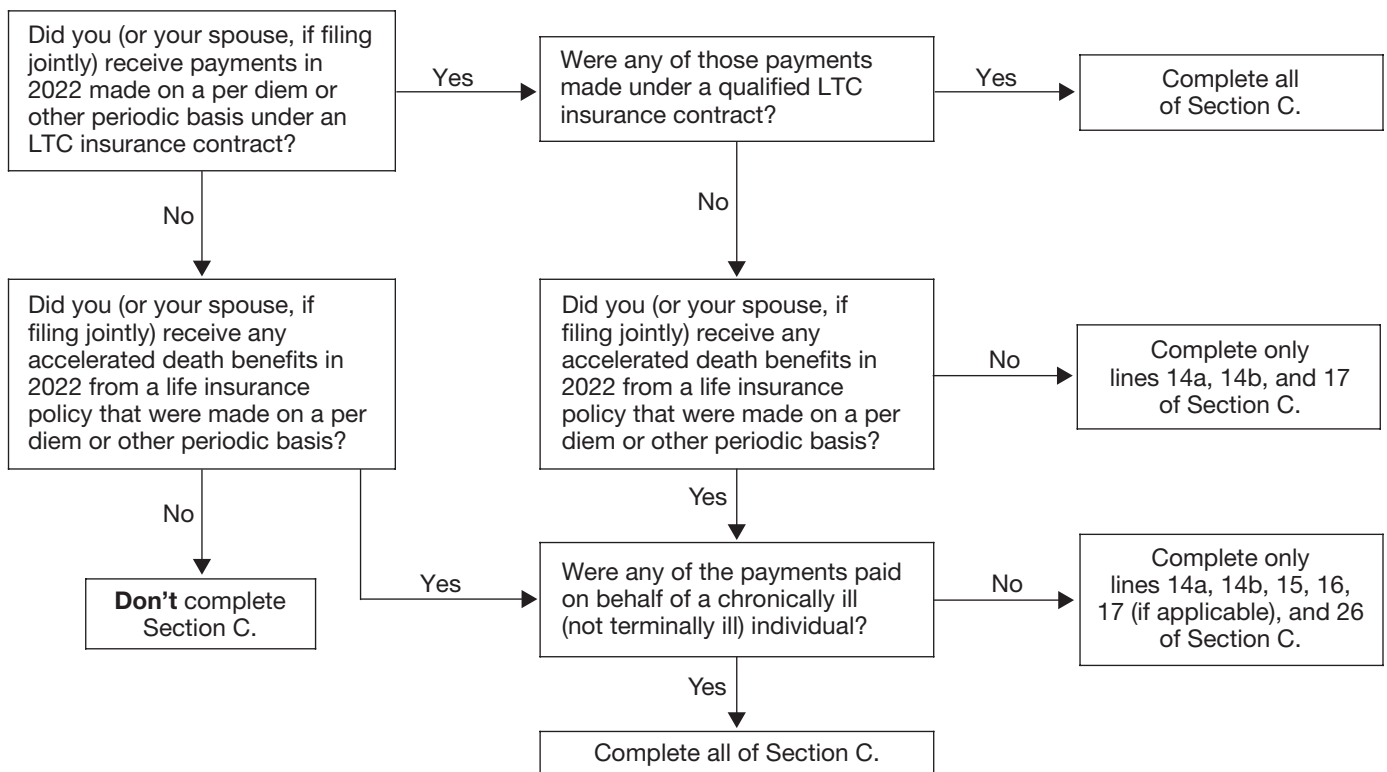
Did you (or your spouse, if filing jointly) receive payments in 2022 made on a per diem or other periodic basis under an LTC insurance contract?

Yes

Were any of those payments made under a qualified LTC insurance contract?

Yes

Complete all of Section C.

No

No

Did you (or your spouse, if filing jointly) receive any accelerated death benefits in 2022 from a life insurance policy that were made on a per diem or other periodic basis?

Did you (or your spouse, if filing jointly) receive any accelerated death benefits in 2022 from a life insurance policy that were made on a per diem or other periodic basis?

No

Complete only lines 14a, 14b, and 17 of Section C.

No

Yes

Don't complete Section C.

Yes

Were any of the payments paid on behalf of a chronically ill (not terminally ill) individual?

No

Complete only lines 14a, 14b, 15, 16, 17 (if applicable), and 26 of Section C.

Yes

Complete all of Section C.